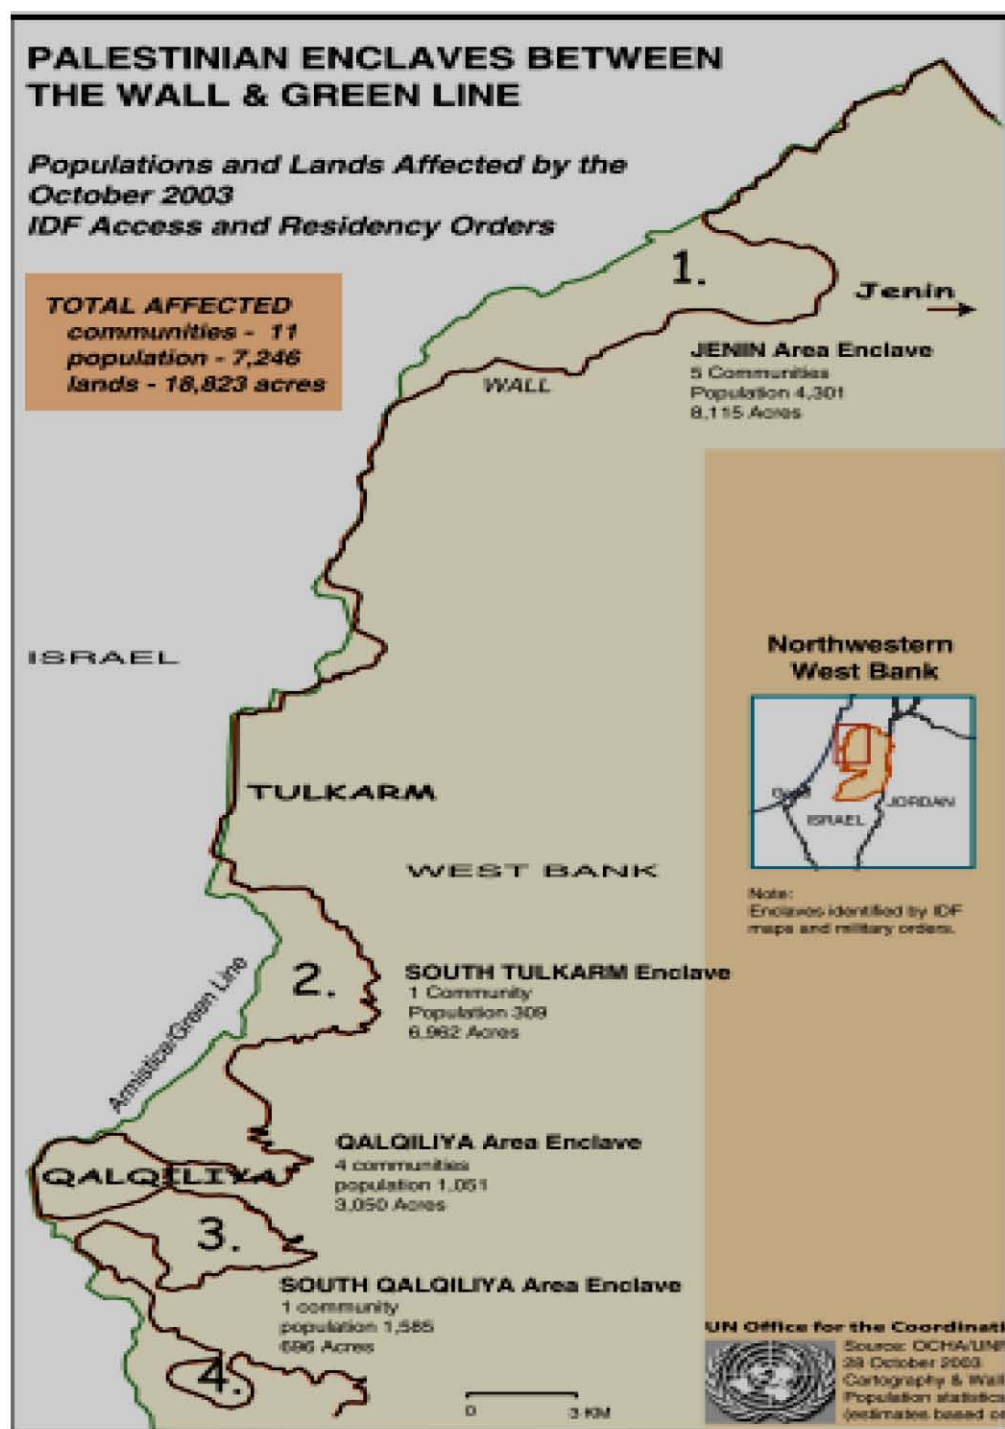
PALESTINIAN ENCLAVES BETWEEN THE WALL & GREEN LINE

Populations and Lands Affected by the October 2003 IDF Access and Residency Orders

TOTAL AFFECTED
communities - 11
population - 7,246
lands - 18,823 acres

1.

Jenin

WALL

JENIN Area Enclave
5 Communities
Population 4,301
8,115 Acres

ISRAEL

Northwestern West Bank

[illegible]
ISRAEL
JORDAN

TULKARM

WEST BANK

Note:
Enclaves identified by IDF maps and military orders.

Armistice/Green Line

2.

SOUTH TULKARM Enclave
1 Community
Population 309
6,962 Acres

QALQILIYA Area Enclave
4 communities
population 1,051
3,050 Acres

QALQILIYA

3.

SOUTH QALQILIYA Area Enclave
1 community
population 1,585
696 Acres

4.

0
3 KM

UN Office for the Coordinati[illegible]
Source: OCHA/UN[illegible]
28 October 2003
Cartography & Wal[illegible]
Population statistic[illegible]
(estimates based o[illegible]